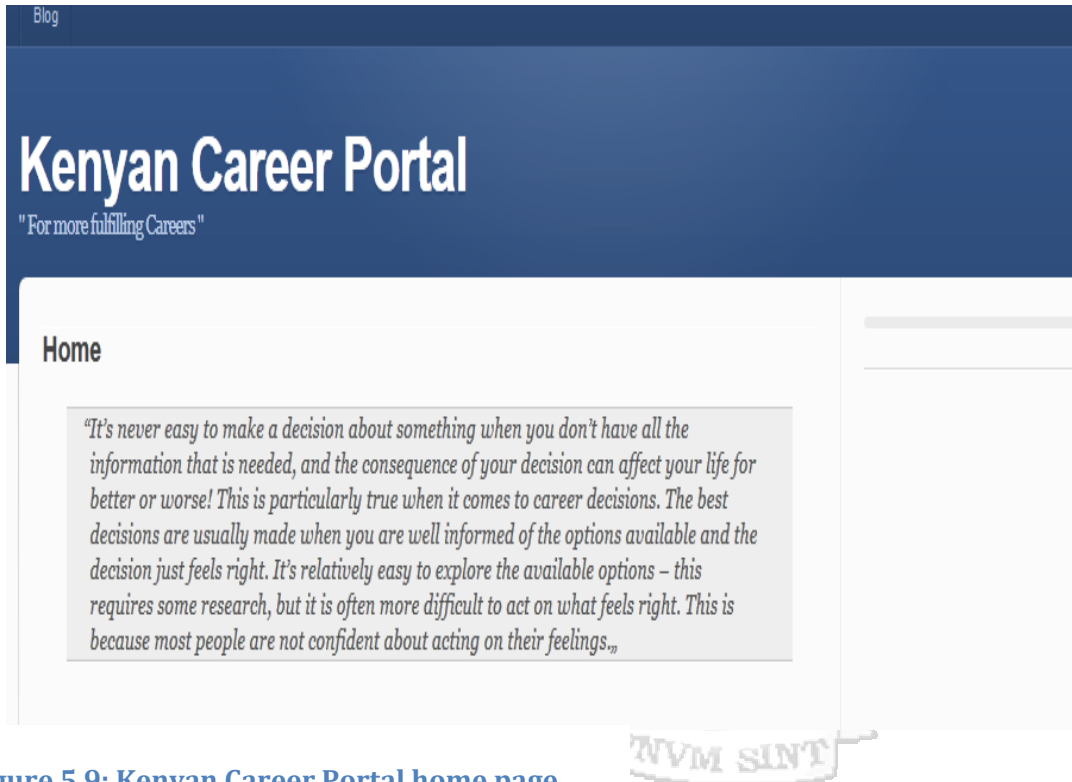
Blog

Kenyan Career Portal

" For more fulfilling Careers "

Home

"It's never easy to make a decision about something when you don't have all the information that is needed, and the consequence of your decision can affect your life for better or worse! This is particularly true when it comes to career decisions. The best decisions are usually made when you are well informed of the options available and the decision just feels right. It's relatively easy to explore the available options – this requires some research, but it is often more difficult to act on what feels right. This is because most people are not confident about acting on their feelings.„

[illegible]ure 5.9: Kenyan Career Portal home page

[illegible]VM SINT